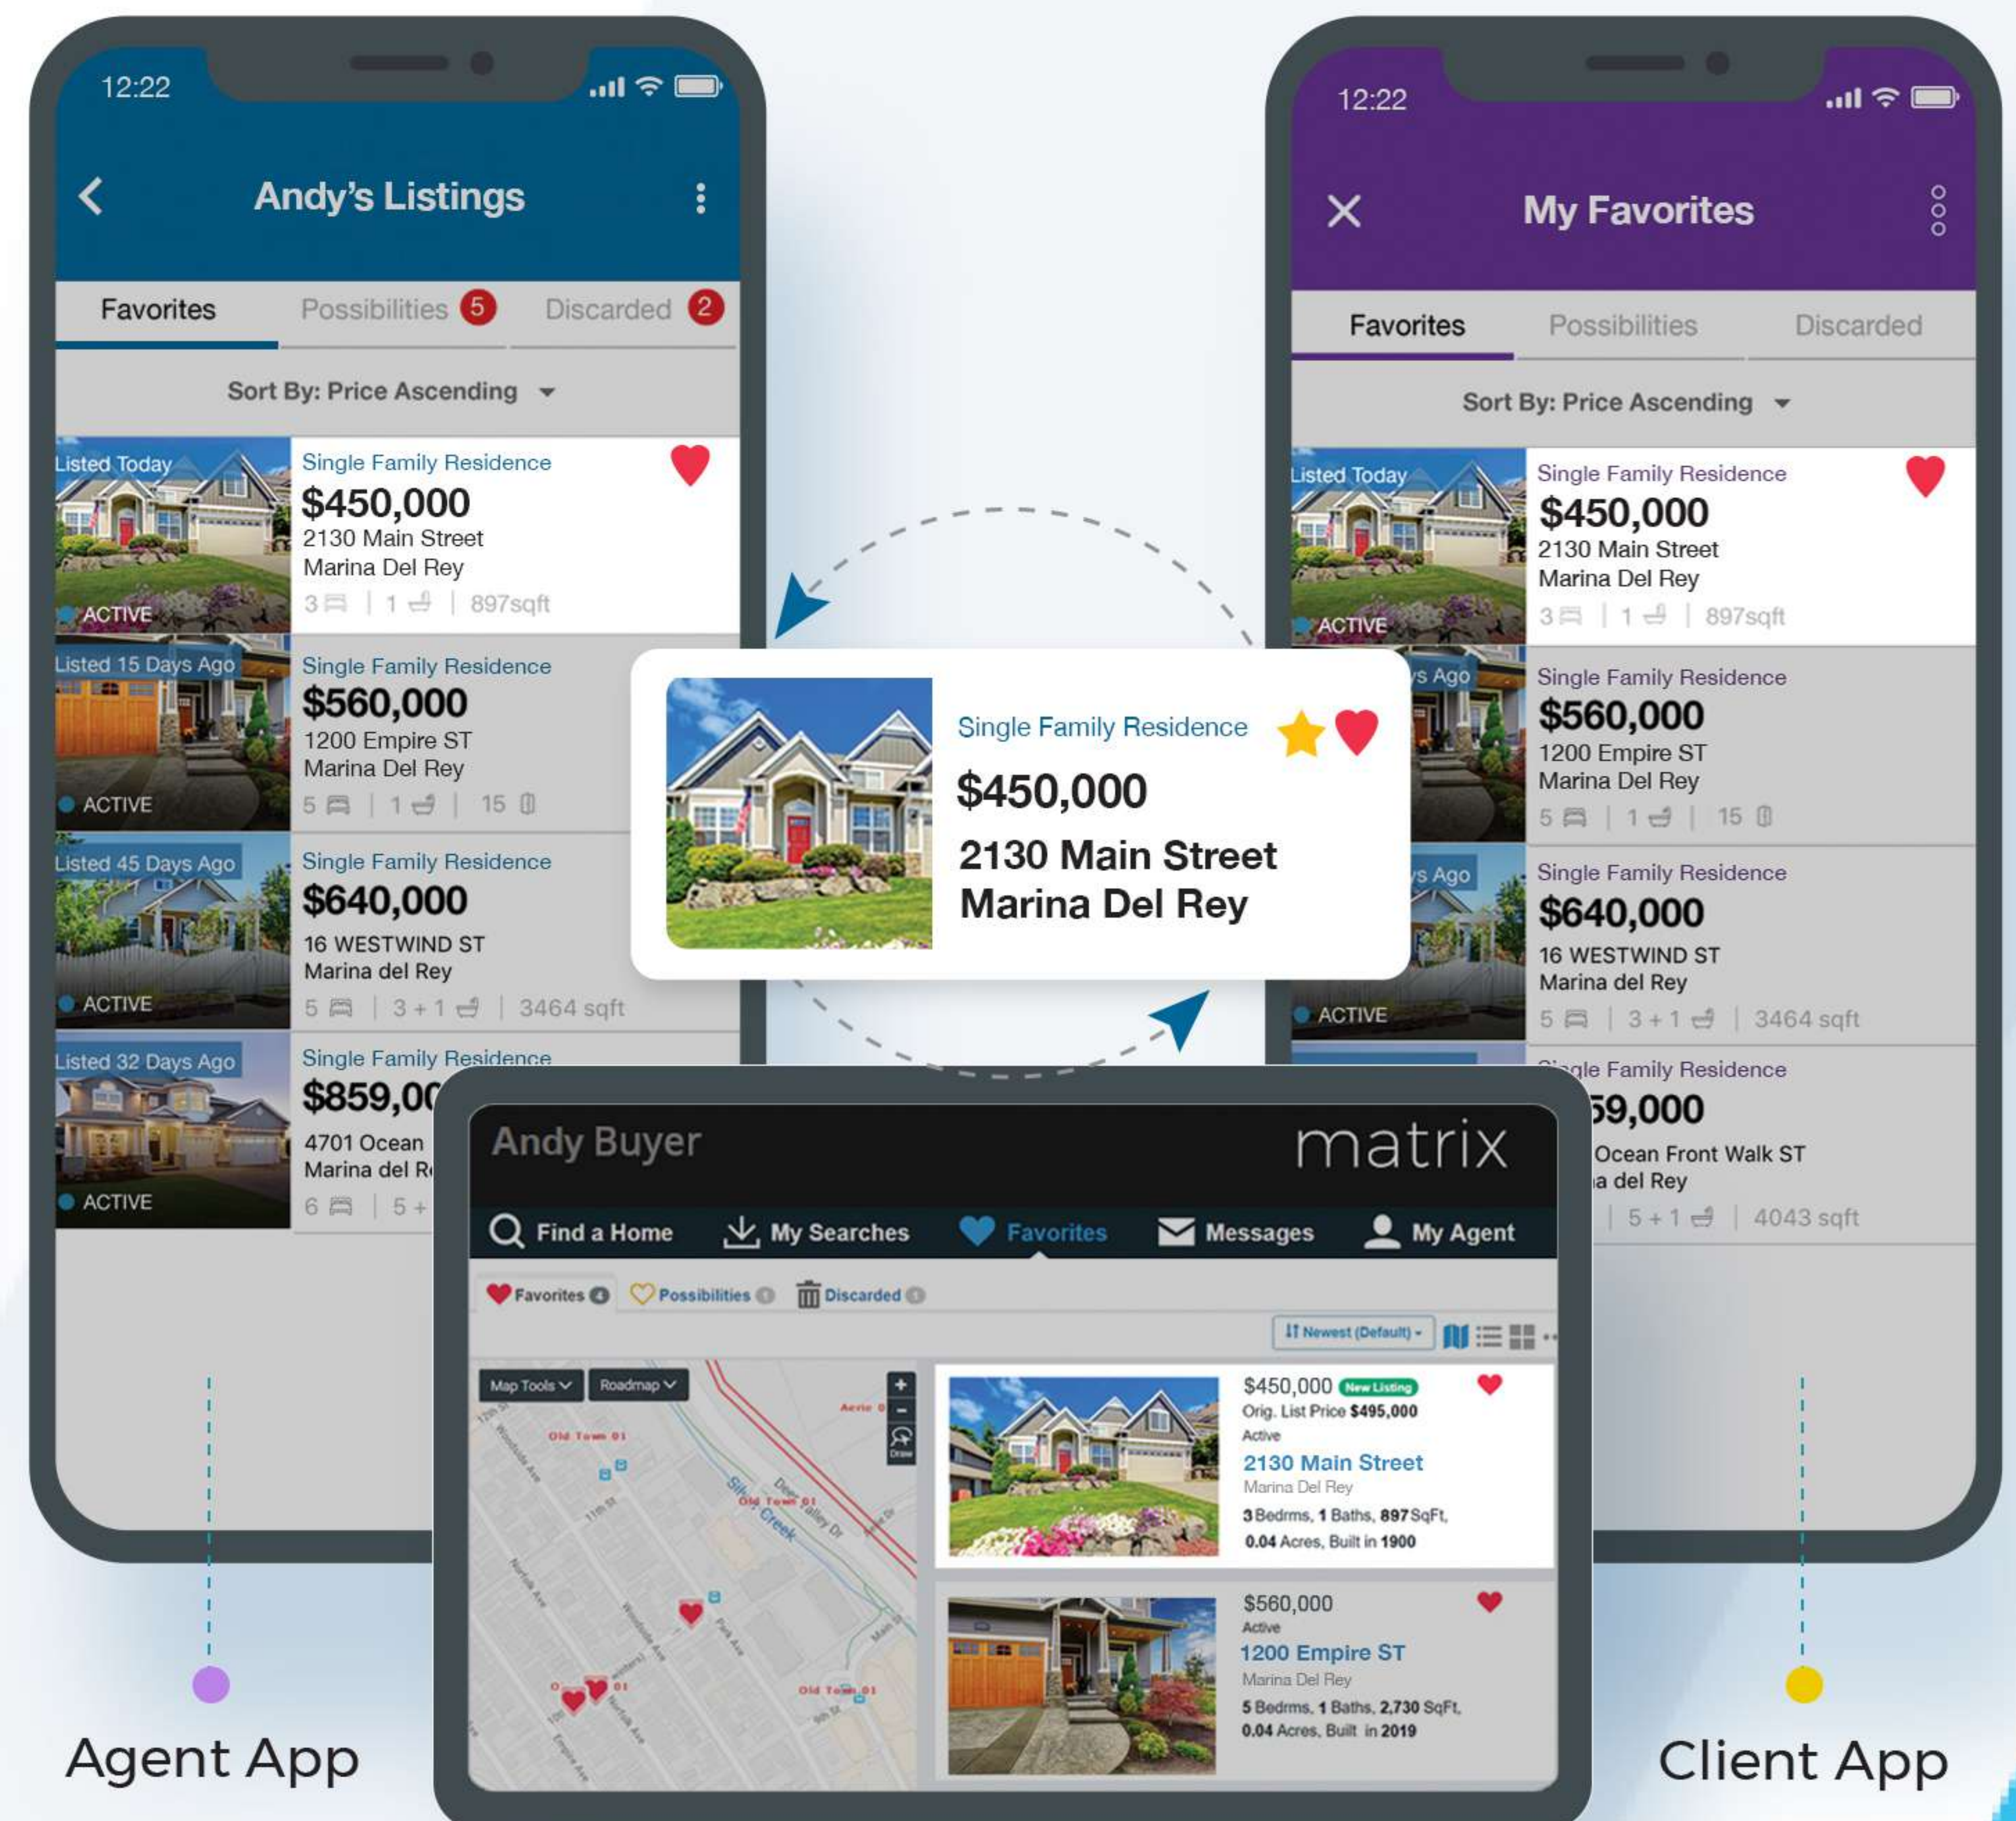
12:22

Andy's Listings

Favorites Possibilities 5 Discarded 2

Sort By: Price Ascending

Listed Today
ACTIVE
Single Family Residence
$450,000
2130 Main Street
Marina Del Rey
3 | 1 | 897sqft

Listed 15 Days Ago
ACTIVE
Single Family Residence
$560,000
1200 Empire ST
Marina Del Rey
5 | 1 | 15

Listed 45 Days Ago
ACTIVE
Single Family Residence
$640,000
16 WESTWIND ST
Marina del Rey
5 | 3 + 1 | 3464 sqft

Listed 32 Days Ago
ACTIVE
Single Family Residence
$859,0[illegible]
4701 Ocean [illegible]
Marina del R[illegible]
6 | 5 + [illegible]

12:22

My Favorites

Favorites Possibilities Discarded

Sort By: Price Ascending

Listed Today
ACTIVE
Single Family Residence
$450,000
2130 Main Street
Marina Del Rey
3 | 1 | 897sqft

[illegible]s Ago
Single Family Residence
$560,000
1200 Empire ST
Marina Del Rey
5 | 1 | 15

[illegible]s Ago
ACTIVE
Single Family Residence
$640,000
16 WESTWIND ST
Marina del Rey
5 | 3 + 1 | 3464 sqft

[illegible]gle Family Residence
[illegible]59,000
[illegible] Ocean Front Walk ST
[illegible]a del Rey
| 5 + 1 | 4043 sqft

Single Family Residence
$450,000
2130 Main Street
Marina Del Rey

Andy Buyer
matrix
Find a Home My Searches Favorites Messages My Agent
Favorites 4 Possibilities 0 Discarded 0
Newest (Default)
Map Tools Roadmap
Draw

$450,000 New Listing
Orig. List Price $495,000
Active
2130 Main Street
Marina Del Rey
3 Bedrms, 1 Baths, 897 SqFt,
0.04 Acres, Built in 1900

$560,000
Active
1200 Empire ST
Marina Del Rey
5 Bedrms, 1 Baths, 2,730 SqFt,
0.04 Acres, Built in 2019

Agent App

Client App